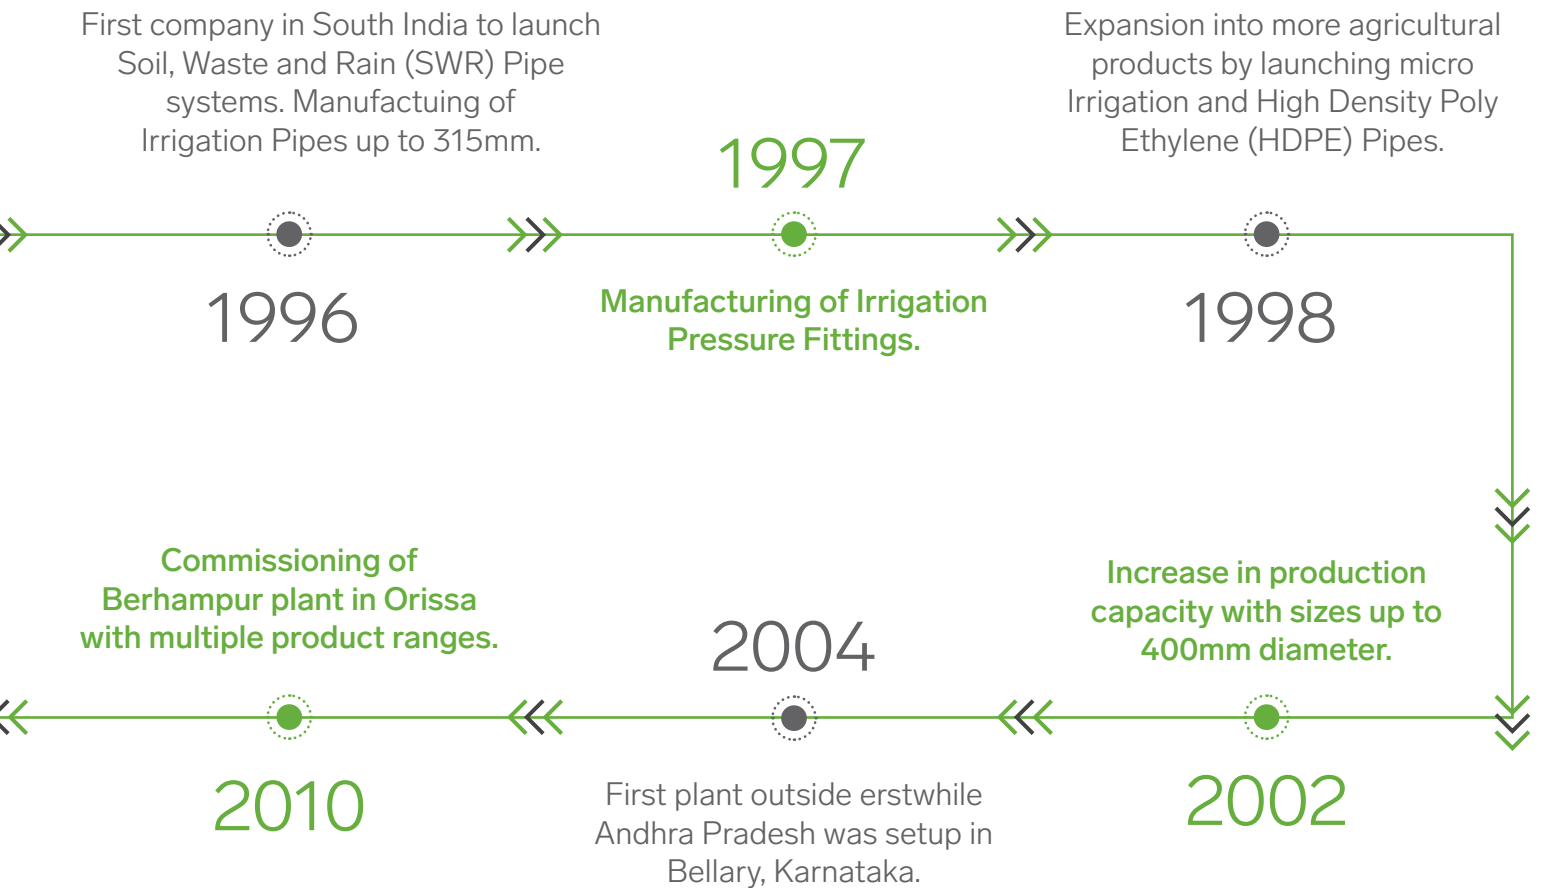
First company in South India to launch Soil, Waste and Rain (SWR) Pipe systems. Manufactuing of Irrigation Pipes up to 315mm.

1996

1997

Manufacturing of Irrigation Pressure Fittings.

Expansion into more agricultural products by launching micro Irrigation and High Density Poly Ethylene (HDPE) Pipes.

1998

Increase in production capacity with sizes up to 400mm diameter.

2002

2004

First plant outside erstwhile Andhra Pradesh was setup in Bellary, Karnataka.

Commissioning of Berhampur plant in Orissa with multiple product ranges.

2010